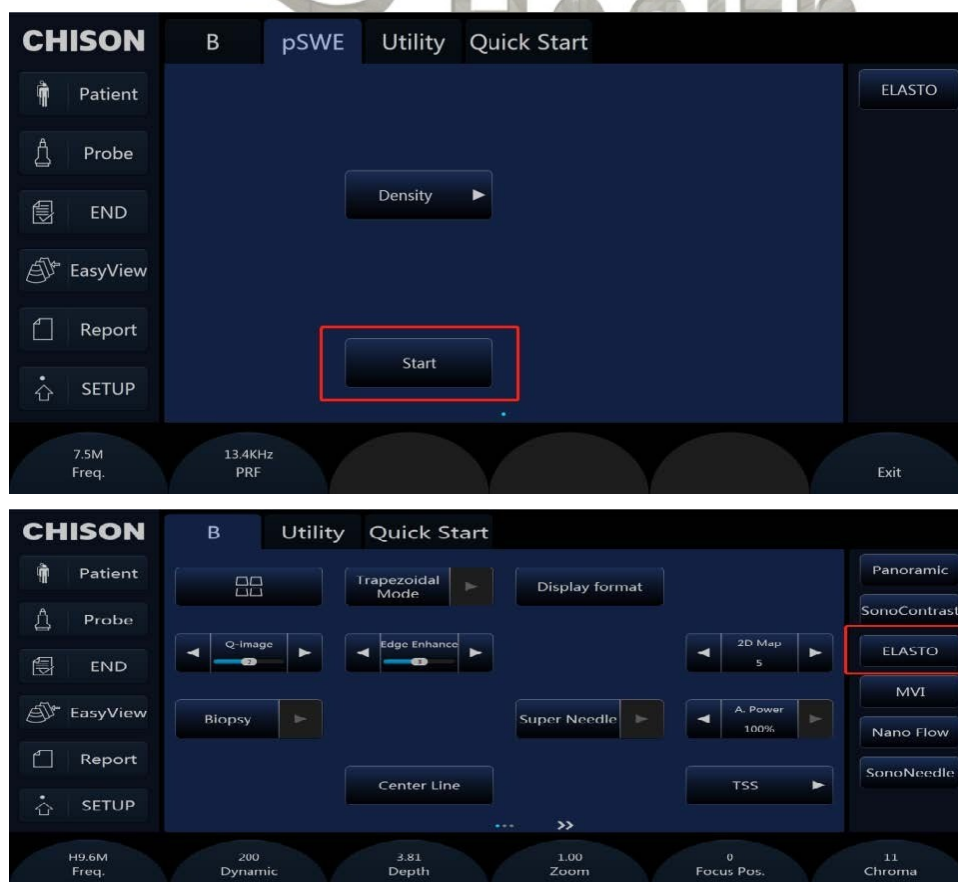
CHISON

B pSWE Utility Quick Start

Patient
Probe
END
EasyView
Report
SETUP

Density ▶

Start

ELASTO

7.5M
Freq.

13.4KHz
PRF

Exit

CHISON

B Utility Quick Start

Patient
Probe
END
EasyView
Report
SETUP

Trapezoidal Mode

Display format

Q-image
2

Edge Enhance
3

2D Map
5

Biopsy

Super Needle

A. Power
100%

Center Line

TSS ▶

»

Panoramic
SonoContrast
ELASTO
MVI
Nano Flow
SonoNeedle

H9.6M
Freq.

200
Dynamic

3.81
Depth

1.00
Zoom

0
Focus Pos.

11
Chroma